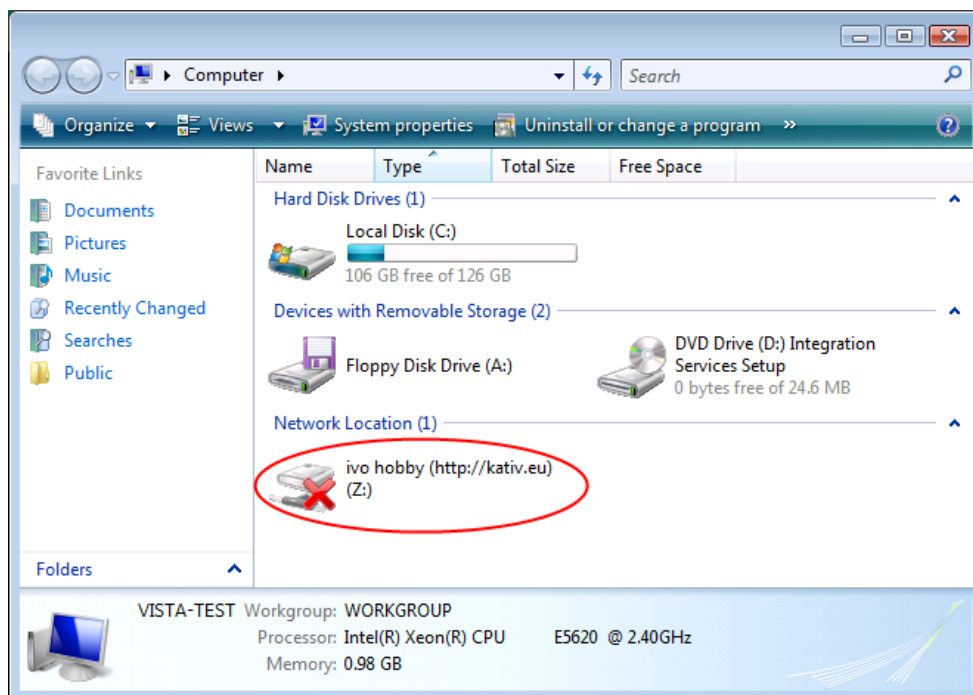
Computer

Search

Organize Views System properties Uninstall or change a program »

Favorite Links

Documents

Pictures

Music

Recently Changed

Searches

Public

Folders

| Name | Type | Total Size | Free Space |
|---|---|---|---|

Hard Disk Drives (1)

Local Disk (C:)

106 GB free of 126 GB

Devices with Removable Storage (2)

Floppy Disk Drive (A:)

DVD Drive (D:) Integration Services Setup

0 bytes free of 24.6 MB

Network Location (1)

ivo hobby (http://kativ.eu) (Z:)

VISTA-TEST Workgroup: WORKGROUP

Processor: Intel(R) Xeon(R) CPU E5620 @ 2.40GHz

Memory: 0.98 GB